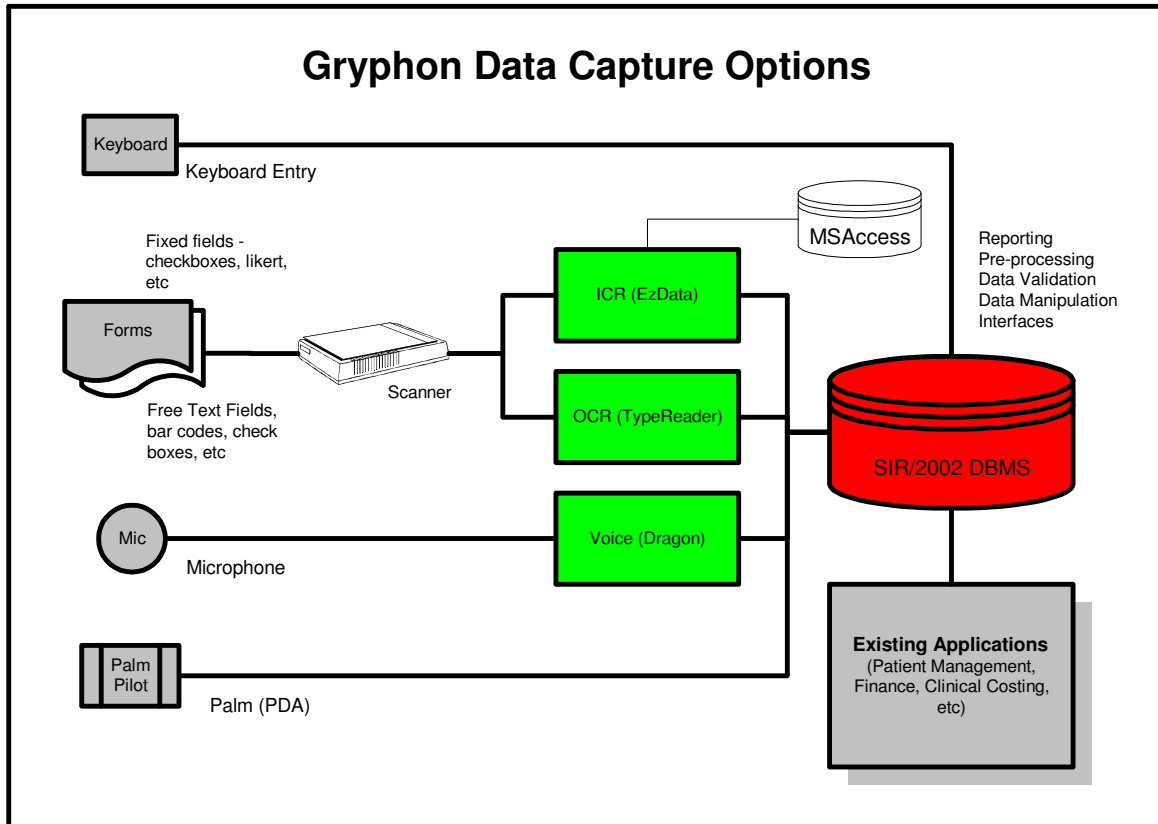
Gryphon Data Capture Options

Keyboard

Keyboard Entry

MSAccess

Reporting
Pre-processing
Data Validation
Data Manipulation
Interfaces

Fixed fields - checkboxes, likert, etc

Forms

ICR (EzData)

Scanner

OCR (TypeReader)

Free Text Fields, bar codes, check boxes, etc

SIR/2002 DBMS

Mic

Voice (Dragon)

Microphone

Existing Applications
(Patient Management, Finance, Clinical Costing, etc)

Palm Pilot

Palm (PDA)